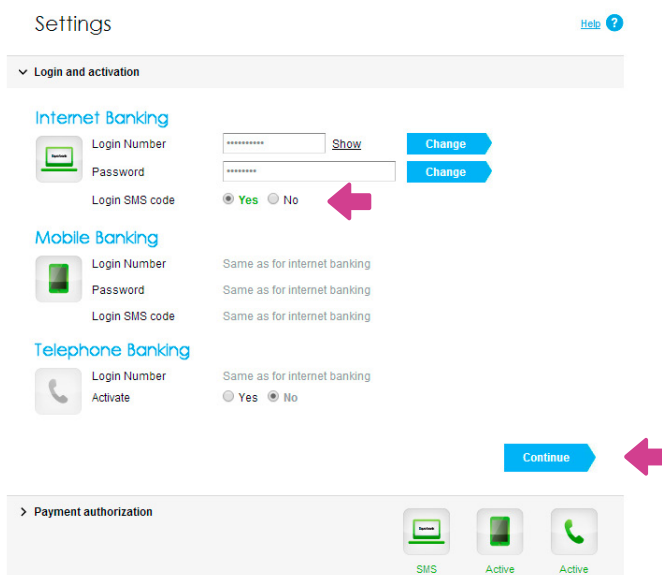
Settings

Help ?

Login and activation

Internet Banking

Login Number ••••••••••• Show Change

Password ••••••••• Change

Login SMS code Yes No

Mobile Banking

Login Number Same as for internet banking

Password Same as for internet banking

Login SMS code Same as for internet banking

Telephone Banking

Login Number Same as for internet banking

Activate Yes No

Continue

Payment authorization

SMS Active Active